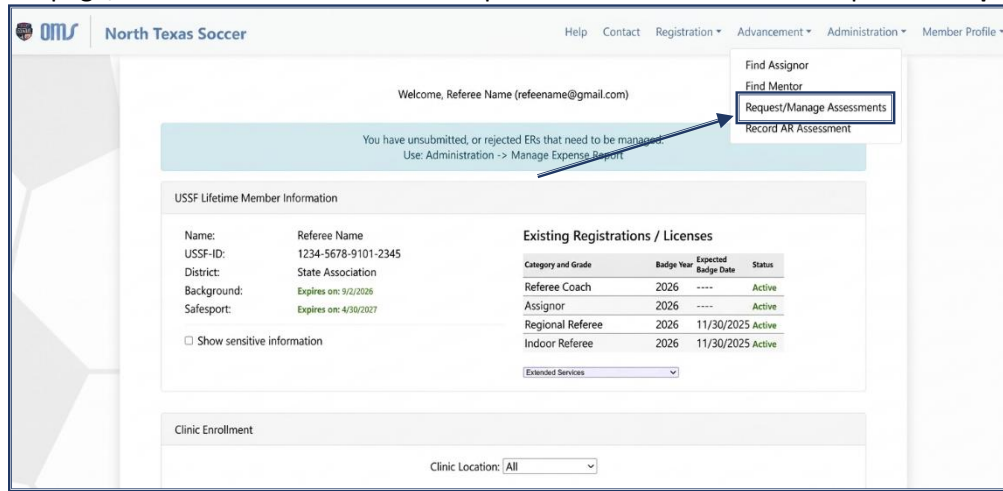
OMS North Texas Soccer

Help Contact Registration ▾ Advancement ▾ Administration ▾ Member Profile ▾

Find Assignor
Find Mentor
Request/Manage Assessments
Record AR Assessment

Welcome, Referee Name (refeename@gmail.com)

You have unsubmitted, or rejected ERs that need to be managed.
Use: Administration -> Manage Expense Report

USSF Lifetime Member Information

Name: Referee Name
USSF-ID: 1234-5678-9101-2345
District: State Association
Background: Expires on: 9/2/2026
Safesport: Expires on: 4/30/2027

☐ Show sensitive information

Existing Registrations / Licenses

| Category and Grade | Badge Year | Expected Badge Date | Status |
|---|---|---|---|
| Referee Coach | 2026 | ---- | Active |
| Assignor | 2026 | ---- | Active |
| Regional Referee | 2026 | 11/30/2025 | Active |
| Indoor Referee | 2026 | 11/30/2025 | Active |

Extended Services

Clinic Enrollment

Clinic Location: All